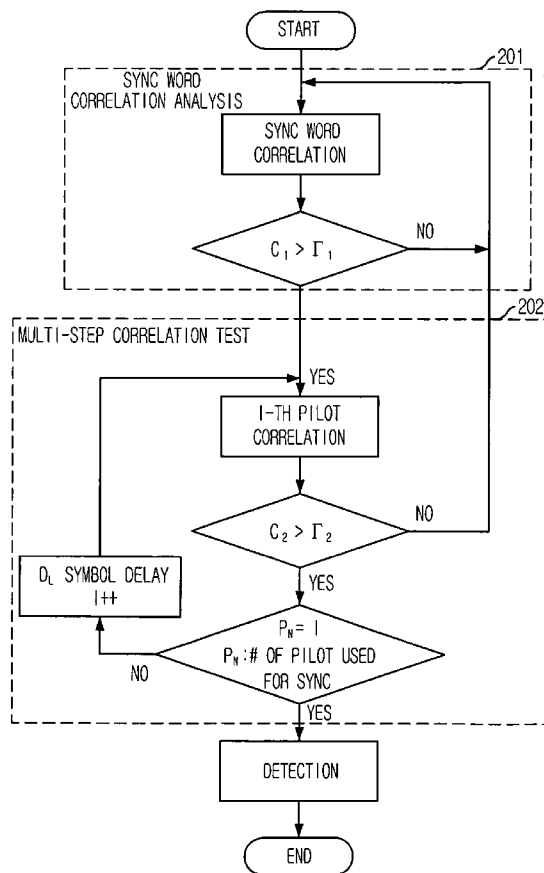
START

201

SYNC WORD CORRELATION ANALYSIS

SYNC WORD CORRELATION

$C_1 > \Gamma_1$

NO

202

MULTI-STEP CORRELATION TEST

YES

I-TH PILOT CORRELATION

$C_2 > \Gamma_2$

NO

$D_L$ SYMBOL DELAY I++

YES

$P_N = I$
$P_N$ :# OF PILOT USED FOR SYNC

NO

YES

DETECTION

END